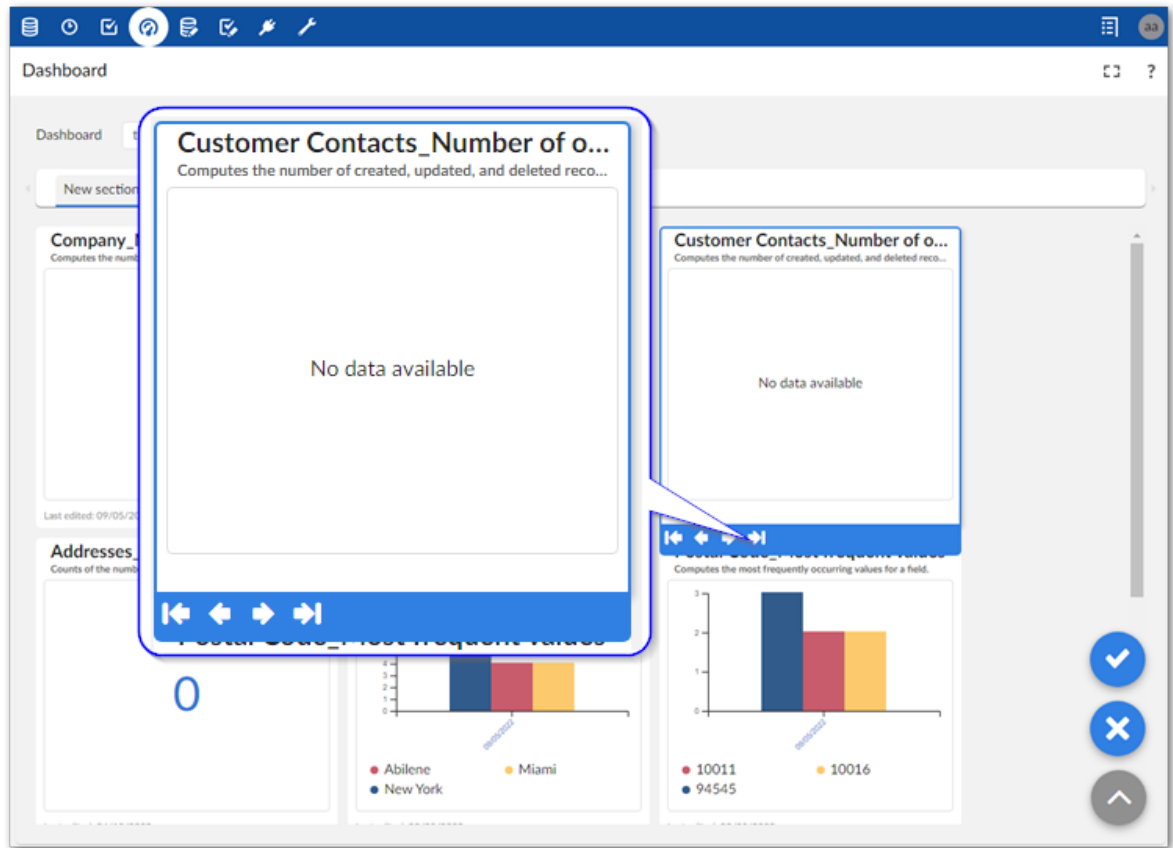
aa

Dashboard

Dashboard

New section

Company_

Computes the numb

Last edited: 09/05/20

Addresses_

Counts of the numb

0

Customer Contacts_Number of o...

Computes the number of created, updated, and deleted reco...

No data available

Postal Code_Most frequent values

Customer Contacts_Number of o...

Computes the number of created, updated, and deleted reco...

No data available

Postal Code_Most frequent values

Computes the most frequently occurring values for a field.

3
2
1
0

09/05/2022

10011
10016
94545

4
3
2
1
0

09/05/2022

Abilene
Miami
New York